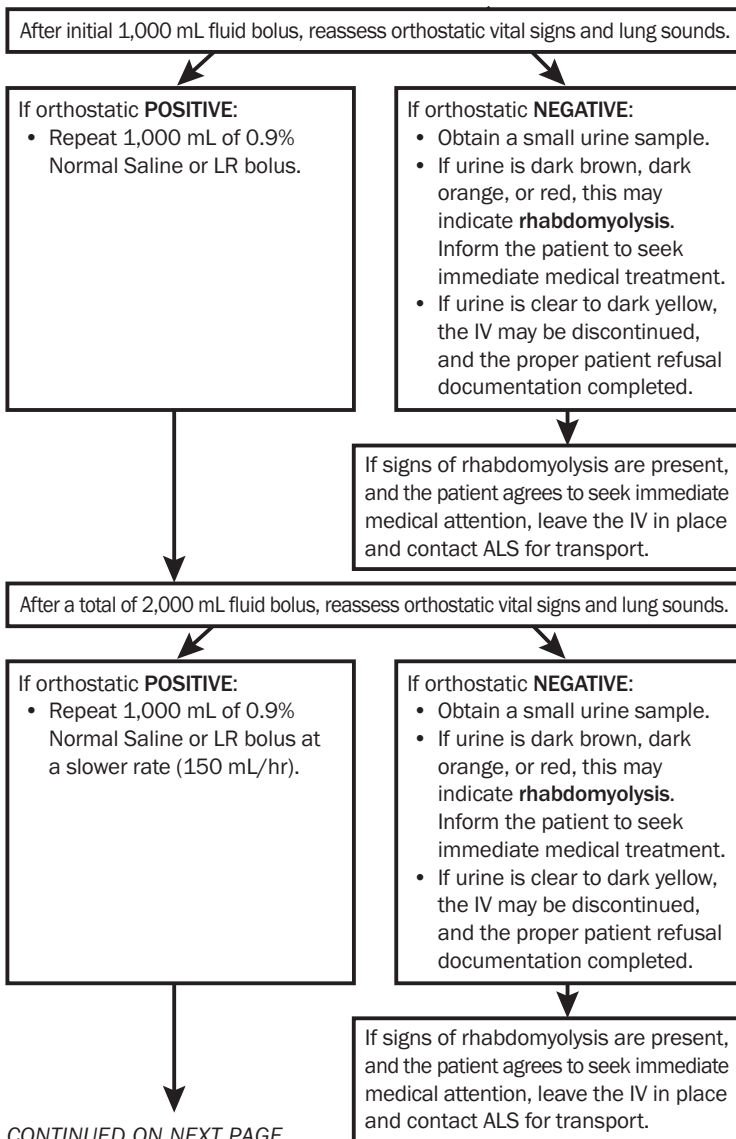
After initial 1,000 mL fluid bolus, reassess orthostatic vital signs and lung sounds.

If orthostatic POSITIVE:
• Repeat 1,000 mL of 0.9% Normal Saline or LR bolus.

If orthostatic NEGATIVE:
• Obtain a small urine sample.
• If urine is dark brown, dark orange, or red, this may indicate rhabdomyolysis. Inform the patient to seek immediate medical treatment.
• If urine is clear to dark yellow, the IV may be discontinued, and the proper patient refusal documentation completed.

If signs of rhabdomyolysis are present, and the patient agrees to seek immediate medical attention, leave the IV in place and contact ALS for transport.

After a total of 2,000 mL fluid bolus, reassess orthostatic vital signs and lung sounds.

If orthostatic POSITIVE:
• Repeat 1,000 mL of 0.9% Normal Saline or LR bolus at a slower rate (150 mL/hr).

If orthostatic NEGATIVE:
• Obtain a small urine sample.
• If urine is dark brown, dark orange, or red, this may indicate rhabdomyolysis. Inform the patient to seek immediate medical treatment.
• If urine is clear to dark yellow, the IV may be discontinued, and the proper patient refusal documentation completed.

If signs of rhabdomyolysis are present, and the patient agrees to seek immediate medical attention, leave the IV in place and contact ALS for transport.

CONTINUED ON NEXT PAGE